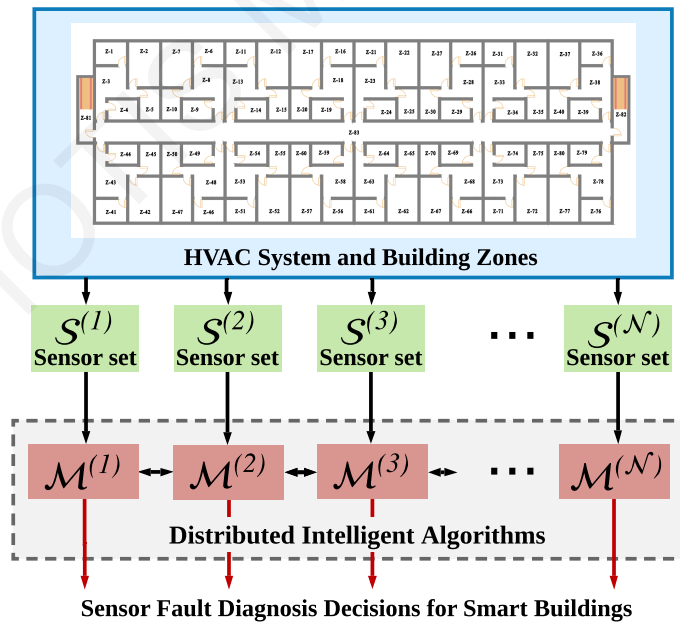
Z-1 Z-2 Z-7 Z-6 Z-11 Z-12 Z-17 Z-16 Z-21 Z-22 Z-27 Z-26 Z-31 Z-32 Z-37 Z-36
Z-3 Z-8 Z-13 Z-18 Z-23 Z-28 Z-33 Z-38
Z-81 Z-4 Z-5 Z-10 Z-9 Z-14 Z-15 Z-20 Z-19 Z-24 Z-25 Z-30 Z-29 Z-34 Z-35 Z-40 Z-39 Z-82
Z-83
Z-44 Z-45 Z-50 Z-49 Z-54 Z-55 Z-60 Z-59 Z-64 Z-65 Z-70 Z-69 Z-74 Z-75 Z-80 Z-79
Z-43 Z-48 Z-53 Z-58 Z-63 Z-68 Z-73 Z-78
Z-41 Z-42 Z-47 Z-46 Z-51 Z-52 Z-57 Z-56 Z-61 Z-62 Z-67 Z-66 Z-71 Z-72 Z-77 Z-76

HVAC System and Building Zones

$\mathcal{S}^{(1)}$ Sensor set
$\mathcal{S}^{(2)}$ Sensor set
$\mathcal{S}^{(3)}$ Sensor set
...
$\mathcal{S}^{(\mathcal{N})}$ Sensor set

$\mathcal{M}^{(1)}$
$\mathcal{M}^{(2)}$
$\mathcal{M}^{(3)}$
...
$\mathcal{M}^{(\mathcal{N})}$

Distributed Intelligent Algorithms

Sensor Fault Diagnosis Decisions for Smart Buildings